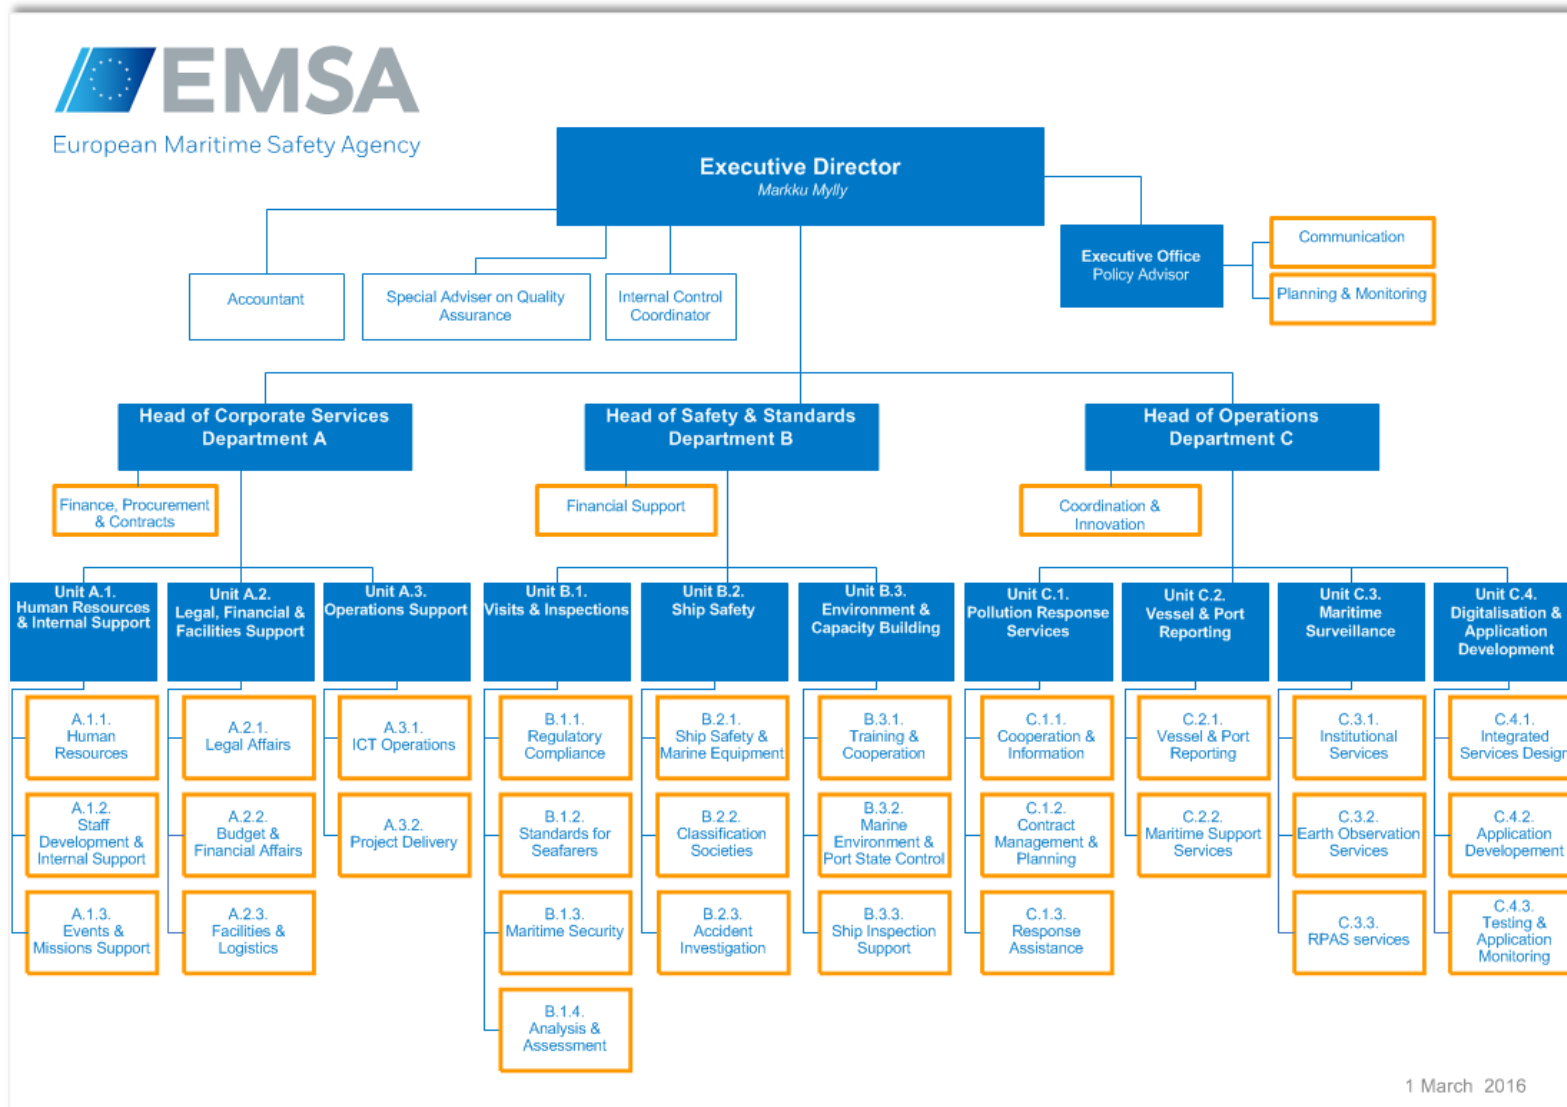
EMSA
European Maritime Safety Agency

Executive Director
Markku Mylly

Accountant

Special Adviser on Quality Assurance

Internal Control Coordinator

Executive Office
Policy Advisor

Communication

Planning & Monitoring

Head of Corporate Services
Department A

Finance, Procurement & Contracts

Head of Safety & Standards
Department B

Financial Support

Head of Operations
Department C

Coordination & Innovation

Unit A.1.
Human Resources & Internal Support

A.1.1.
Human Resources

A.1.2.
Staff Development & Internal Support

A.1.3.
Events & Missions Support

Unit A.2.
Legal, Financial & Facilities Support

A.2.1.
Legal Affairs

A.2.2.
Budget & Financial Affairs

A.2.3.
Facilities & Logistics

Unit A.3.
Operations Support

A.3.1.
ICT Operations

A.3.2.
Project Delivery

Unit B.1.
Visits & Inspections

B.1.1.
Regulatory Compliance

B.1.2.
Standards for Seafarers

B.1.3.
Maritime Security

B.1.4.
Analysis & Assessment

Unit B.2.
Ship Safety

B.2.1.
Ship Safety & Marine Equipment

B.2.2.
Classification Societies

B.2.3.
Accident Investigation

Unit B.3.
Environment & Capacity Building

B.3.1.
Training & Cooperation

B.3.2.
Marine Environment & Port State Control

B.3.3.
Ship Inspection Support

Unit C.1.
Pollution Response Services

C.1.1.
Cooperation & Information

C.1.2.
Contract Management & Planning

C.1.3.
Response Assistance

Unit C.2.
Vessel & Port Reporting

C.2.1.
Vessel & Port Reporting

C.2.2.
Maritime Support Services

Unit C.3.
Maritime Surveillance

C.3.1.
Institutional Services

C.3.2.
Earth Observation Services

C.3.3.
RPAS services

Unit C.4.
Digitalisation & Application Development

C.4.1.
Integrated Services Design

C.4.2.
Application Developement

C.4.3.
Testing & Application Monitoring

1 March 2016